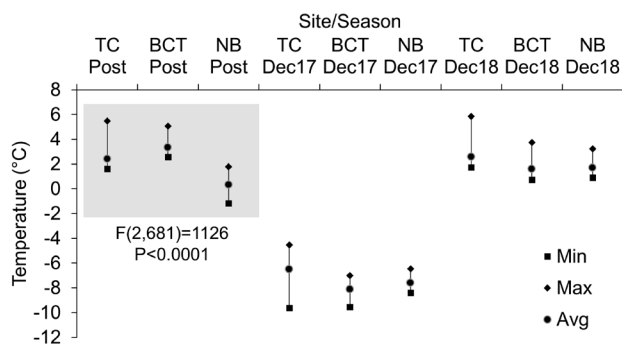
Site/Season

| TC Post | BCT Post | NB Post | TC Dec17 | BCT Dec17 | NB Dec17 | TC Dec18 | BCT Dec18 | NB Dec18 |
|---|---|---|---|---|---|---|---|---|

Temperature (°C)

8
6
4
2
0
-2
-4
-6
-8
-10
-12

F(2,681)=1126
P<0.0001

Min
Max
Avg